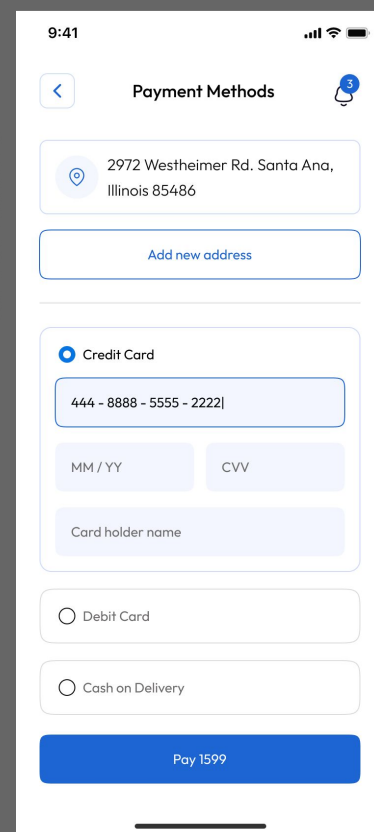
9:41

Payment Methods

3

2972 Westheimer Rd. Santa Ana, Illinois 85486

Add new address

Credit Card

444 - 8888 - 5555 - 2222|

MM / YY

CVV

Card holder name

Debit Card

Cash on Delivery

Pay 1599